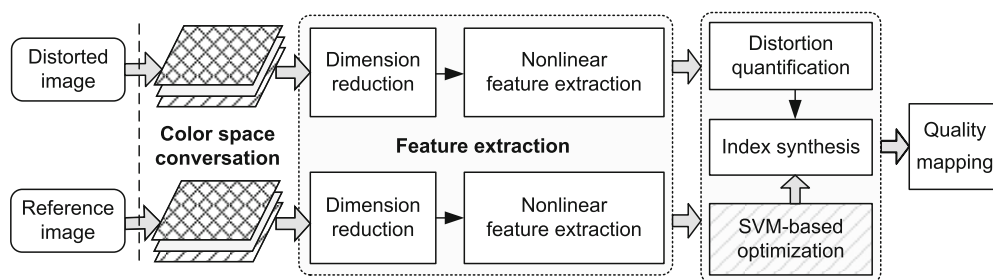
Distorted image

Reference image

Color space conversation

Dimension reduction

Nonlinear feature extraction

Feature extraction

Dimension reduction

Nonlinear feature extraction

Distortion quantification

Index synthesis

SVM-based optimization

Quality mapping